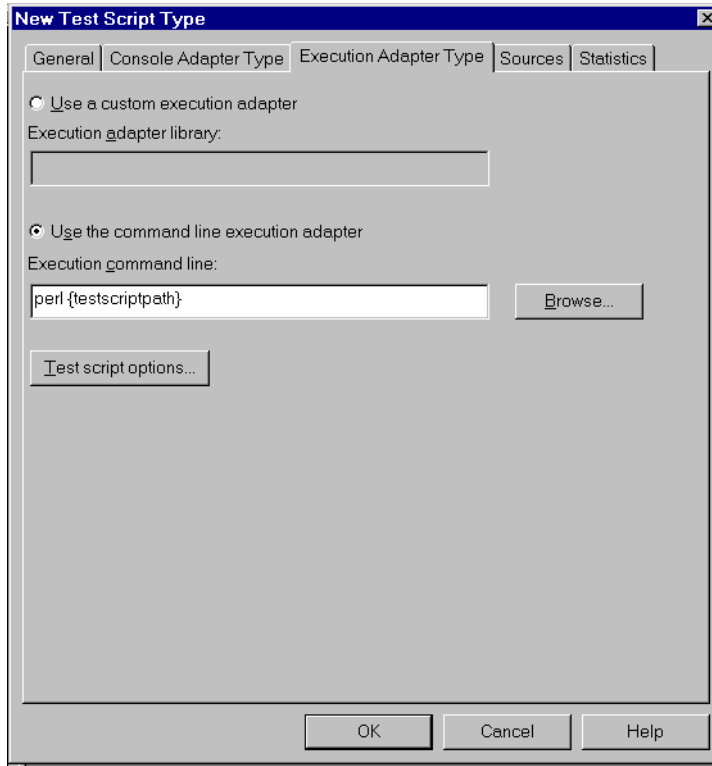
New Test Script Type

General | Console Adapter Type | Execution Adapter Type | Sources | Statistics

Use a custom execution adapter

Execution adapter library:

Use the command line execution adapter

Execution command line:

perl {testscriptpath}

Browse...

Test script options...

OK

Cancel

Help